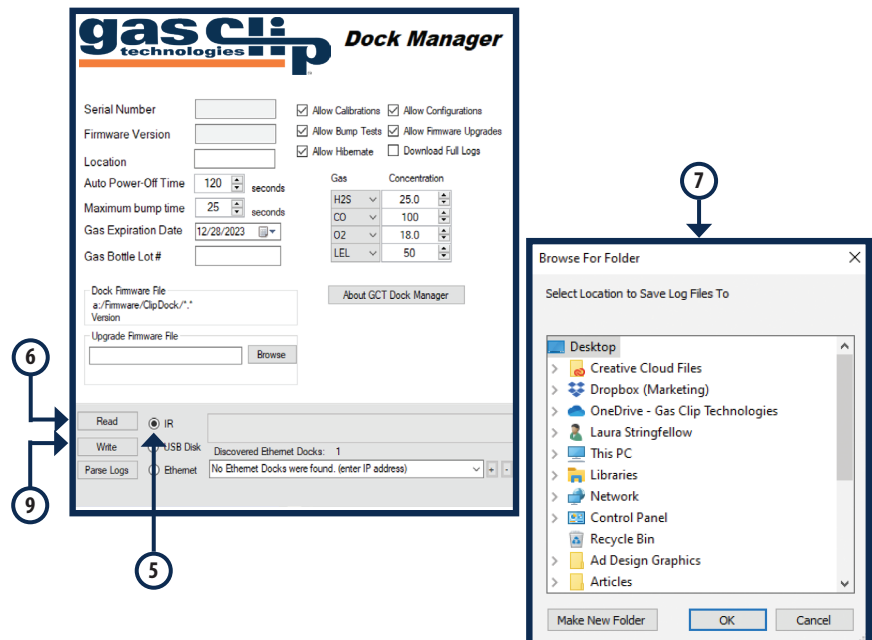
gas clip technologies

Dock Manager

Serial Number

Firmware Version

Location

Auto Power-Off Time 120 seconds

Maximum bump time 25 seconds

Gas Expiration Date 12/28/2023

Gas Bottle Lot #

Allow Calibrations
Allow Configurations
Allow Bump Tests
Allow Firmware Upgrades
Allow Hibernate
Download Full Logs

| Gas | Concentration |
|---|---|
| H2S | 25.0 |
| CO | 100 |
| O2 | 18.0 |
| LEL | 50 |

Dock Firmware File
a:/Firmware/ClipDock/*.*
Version

About GCT Dock Manager

Upgrade Firmware File

Browse

6

Read
IR
Write
USB Disk
Parse Logs
Ethernet

Discovered Ethernet Docks: 1
No Ethernet Docks were found. (enter IP address)

9

5

7

Browse For Folder

Select Location to Save Log Files To

Desktop
Creative Cloud Files
Dropbox (Marketing)
OneDrive - Gas Clip Technologies
Laura Stringfellow
This PC
Libraries
Network
Control Panel
Recycle Bin
Ad Design Graphics
Articles

Make New Folder
OK
Cancel